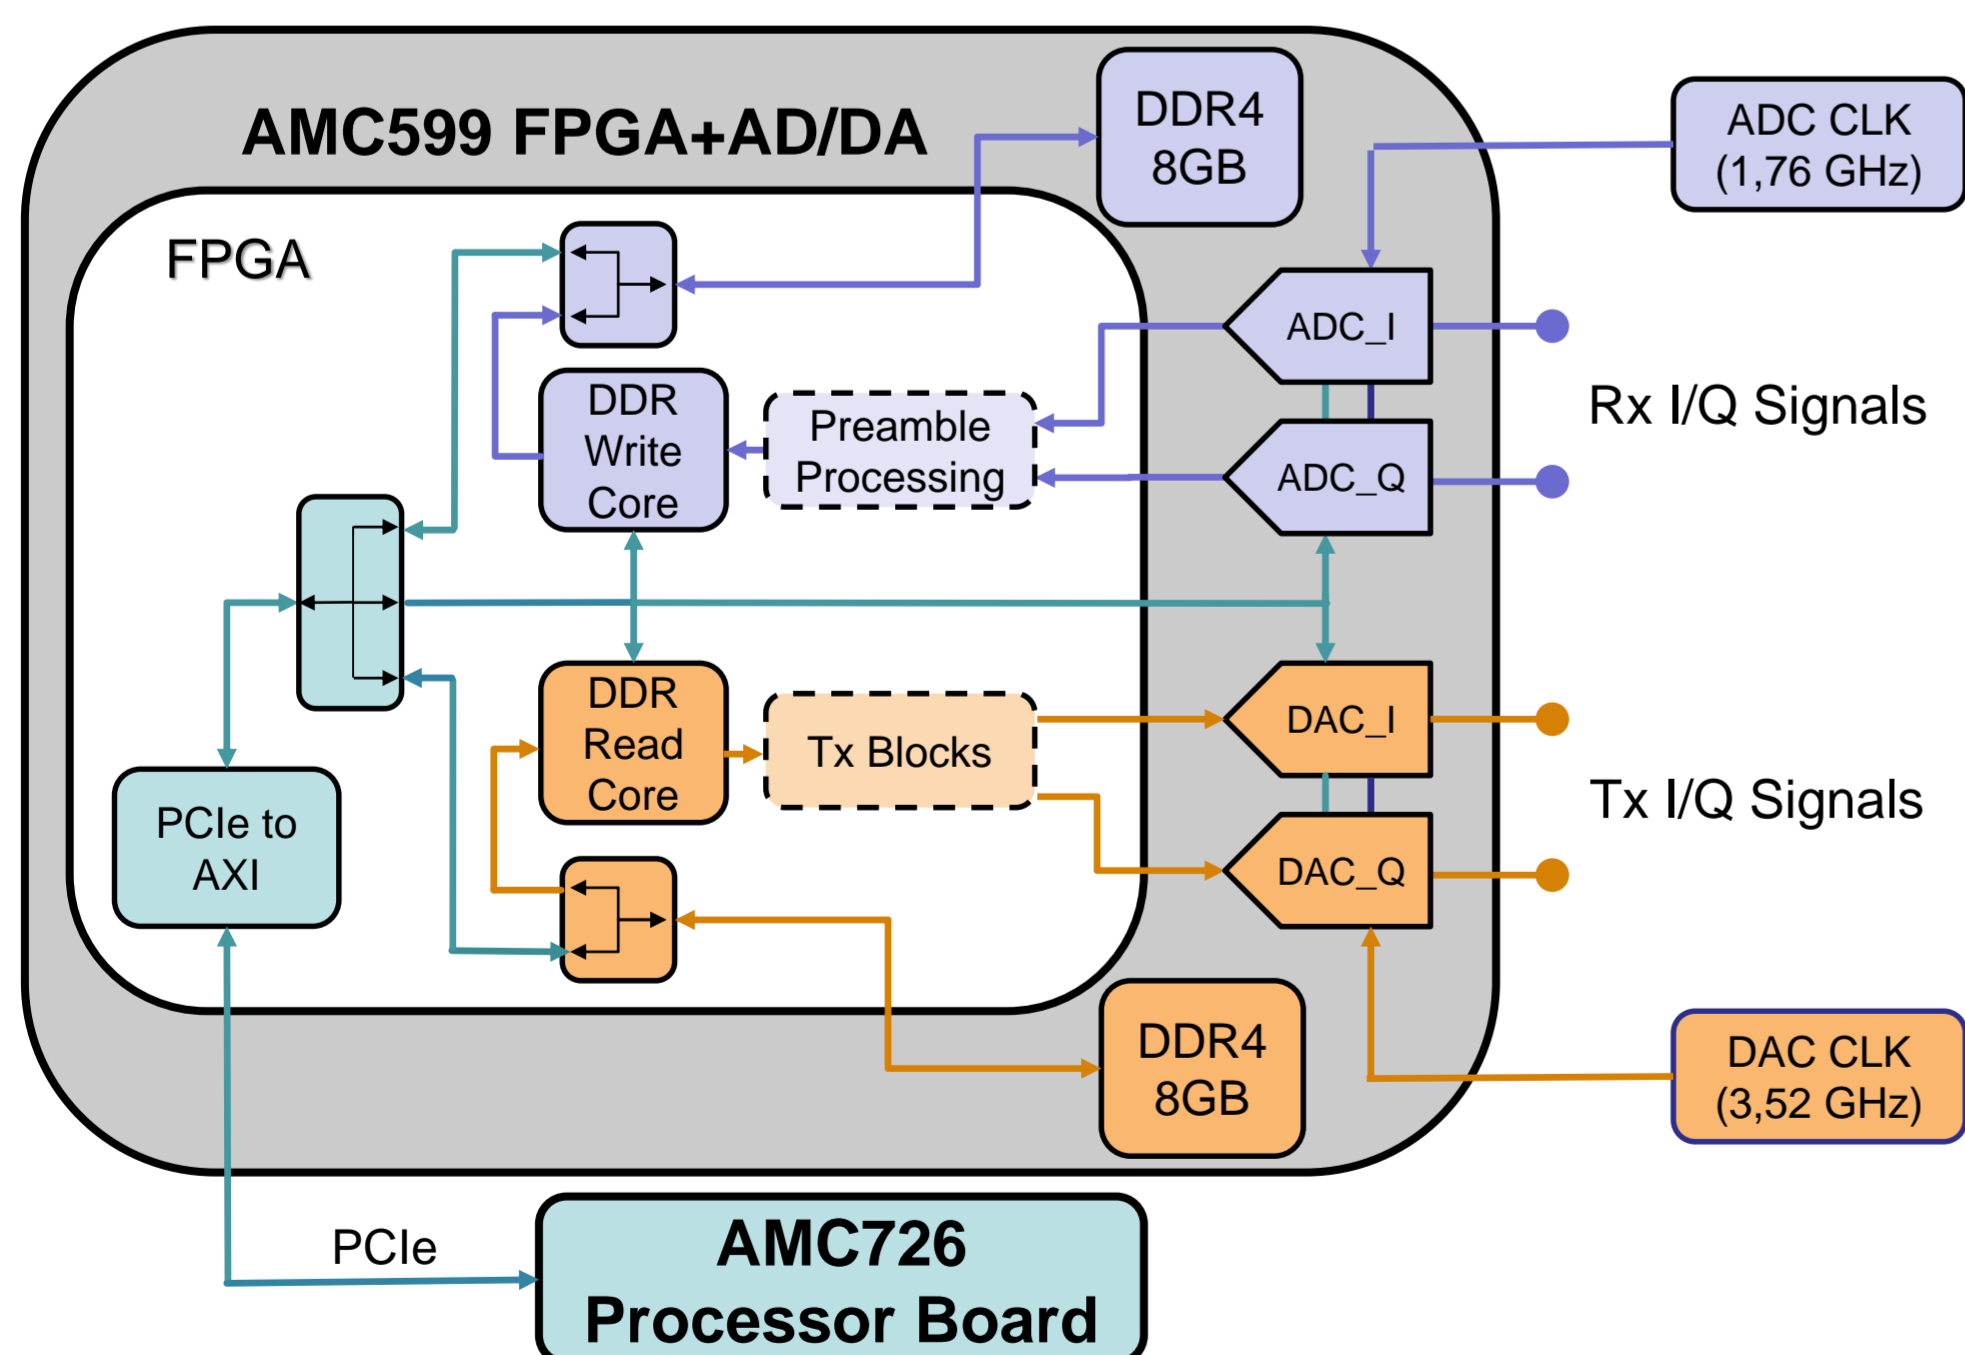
AMC599 FPGA+AD/DA

DDR4
8GB

ADC CLK
(1,76 GHz)

FPGA

ADC_I

Rx I/Q Signals

DDR
Write
Core

Preamble
Processing

ADC_Q

DDR
Read
Core

Tx Blocks

DAC_I

Tx I/Q Signals

DAC_Q

PCIe to
AXI

DDR4
8GB

DAC CLK
(3,52 GHz)

PCIe

AMC726
Processor Board